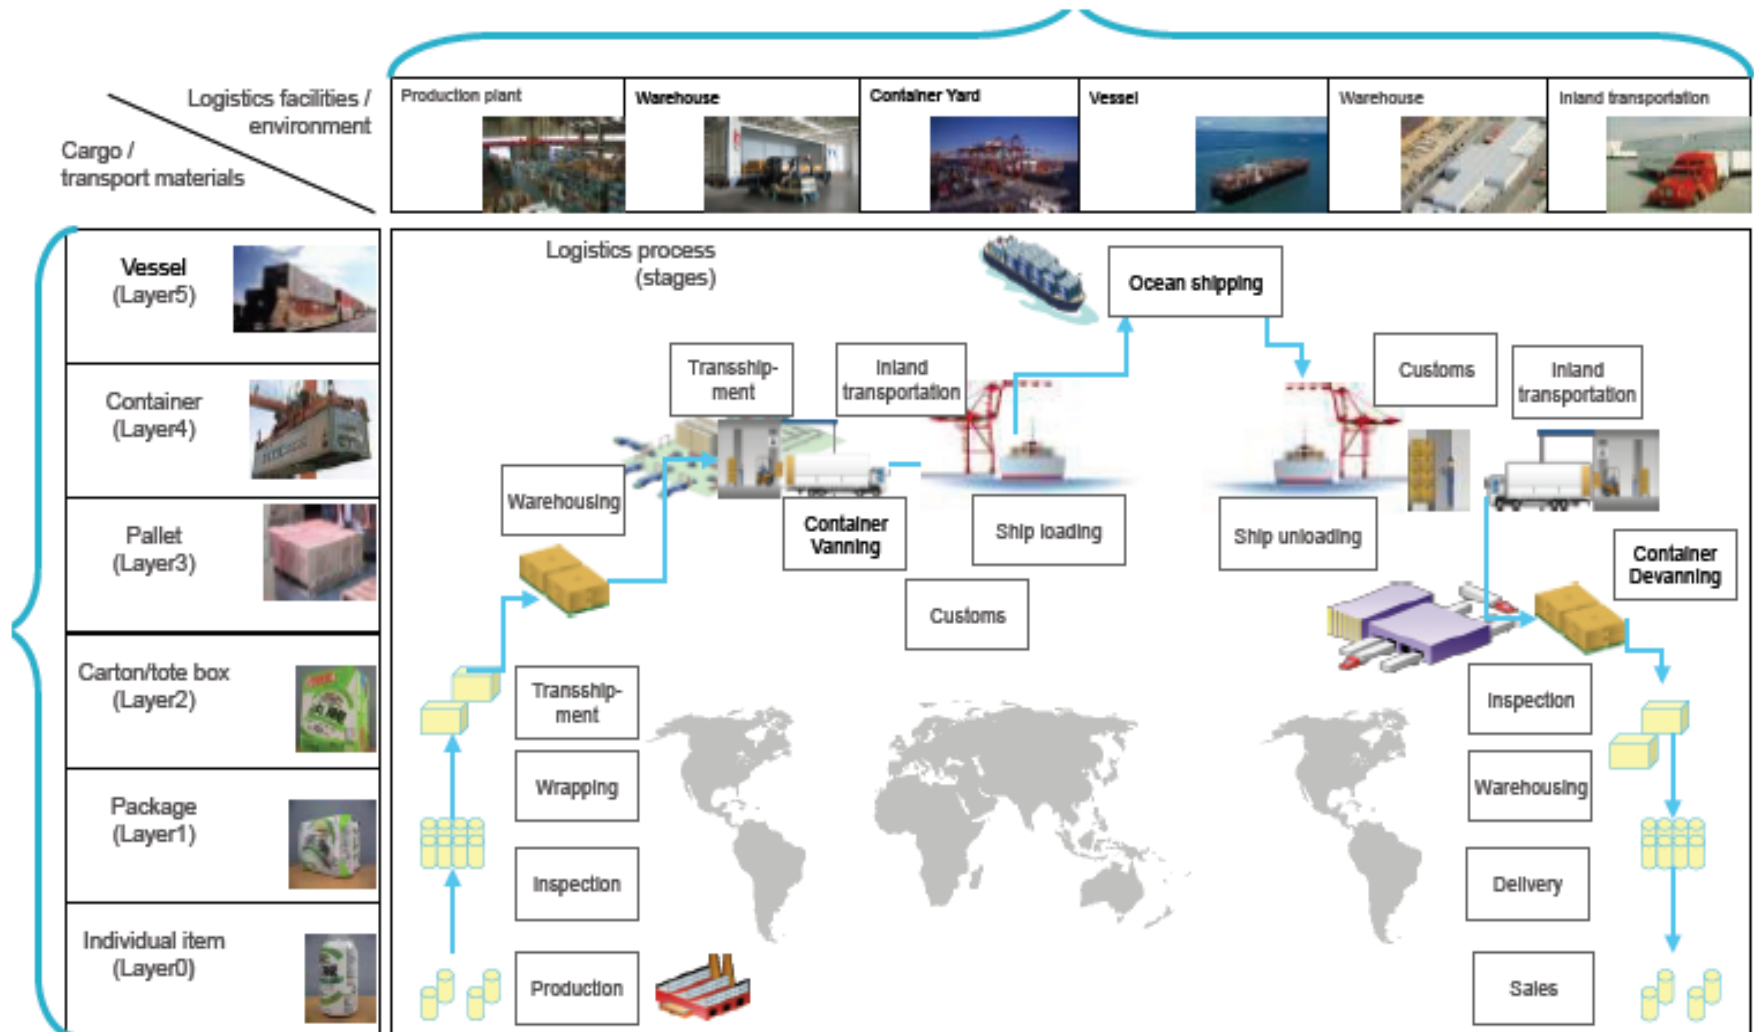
Logistics facilities / environment

Cargo / transport materials

| Production plant | Warehouse | Container Yard | Vessel | Warehouse | Inland transportation |
|---|---|---|---|---|---|

Vessel (Layer5)

Container (Layer4)

Pallet (Layer3)

Carton/tote box (Layer2)

Package (Layer1)

Individual item (Layer0)

Logistics process (stages)

Ocean shipping

Transshipment

Inland transportation

Customs

Inland transportation

Warehousing

Container Vanning

Ship loading

Ship unloading

Container Devanning

Customs

Transshipment

Inspection

Wrapping

Warehousing

Inspection

Delivery

Production

Sales